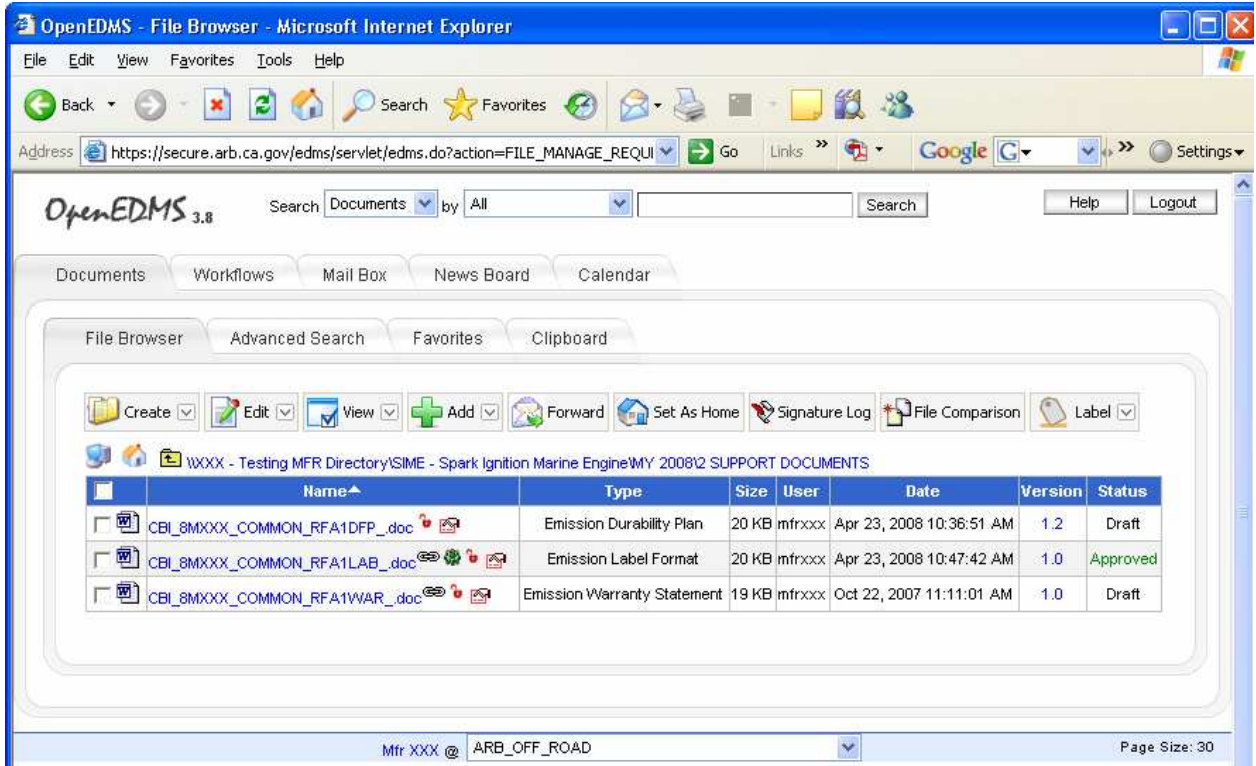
OpenEDMS - File Browser - Microsoft Internet Explorer

File Edit View Favorites Tools Help

Back Search Favorites

Address https://secure.arb.ca.gov/edms/servlet/edms.do?action=FILE_MANAGE_REQUI Go Links Google G Settings

OpenEDMS 3.8

Search Documents by All Search

Help Logout

Documents Workflows Mail Box News Board Calendar

File Browser Advanced Search Favorites Clipboard

Create Edit View Add Forward Set As Home Signature Log File Comparison Label

\XXX - Testing MFR Directory\SIME - Spark Ignition Marine Engine\MY 2008\2 SUPPORT DOCUMENTS

| | Name | Type | Size | User | Date | Version | Status |
|---|---|---|---|---|---|---|---|
| | CBI_8MXXX_COMMON_RFA1DFP_.doc | Emission Durability Plan | 20 KB | mfrxxx | Apr 23, 2008 10:36:51 AM | 1.2 | Draft |
| | CBI_8MXXX_COMMON_RFA1LAB_.doc | Emission Label Format | 20 KB | mfrxxx | Apr 23, 2008 10:47:42 AM | 1.0 | Approved |
| | CBI_8MXXX_COMMON_RFA1WAR_.doc | Emission Warranty Statement | 19 KB | mfrxxx | Oct 22, 2007 11:11:01 AM | 1.0 | Draft |

Mfr XXX @ ARB_OFF_ROAD

Page Size: 30